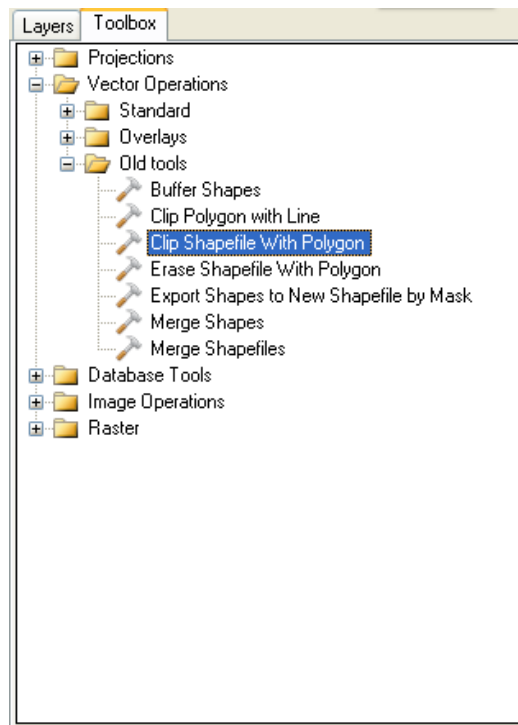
Layers Toolbox

Projections
Vector Operations
Standard
Overlays
Old tools
Buffer Shapes
Clip Polygon with Line
Clip Shapefile With Polygon
Erase Shapefile With Polygon
Export Shapes to New Shapefile by Mask
Merge Shapes
Merge Shapefiles
Database Tools
Image Operations
Raster